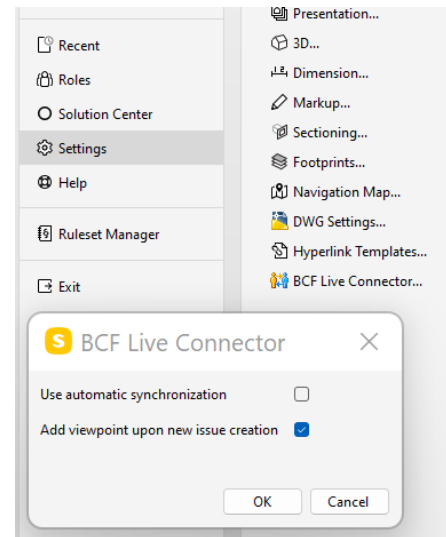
Recent
Roles
Solution Center
Settings
Help
Ruleset Manager
Exit

Presentation...
3D...
Dimension...
Markup...
Sectioning...
Footprints...
Navigation Map...
DWG Settings...
Hyperlink Templates...
BCF Live Connector...

S BCF Live Connector

Use automatic synchronization
Add viewpoint upon new issue creation

OK
Cancel